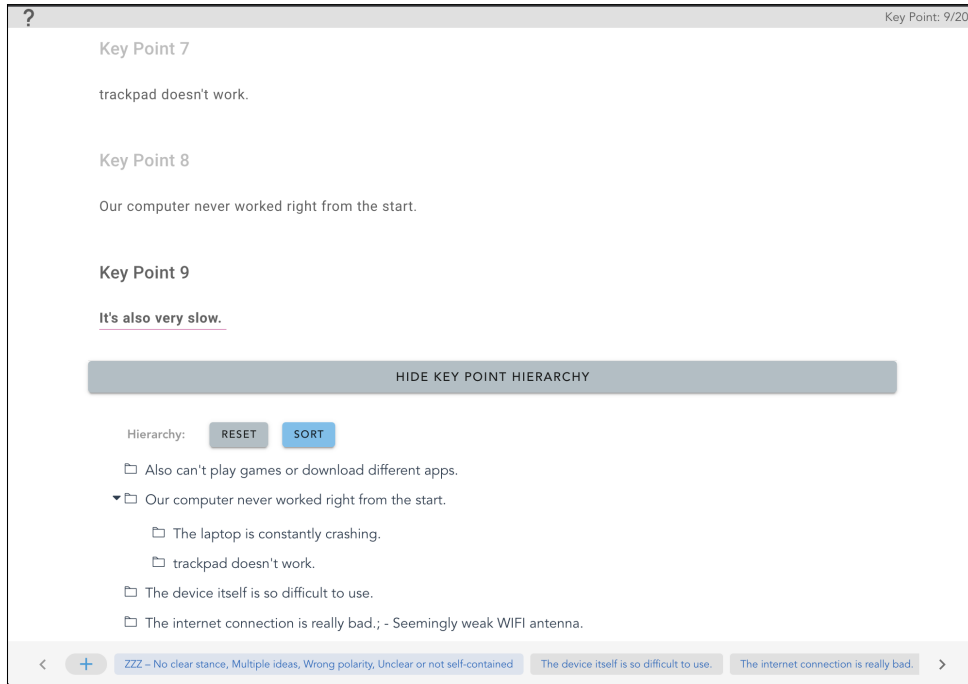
?

Key Point: 9/20

Key Point 7

trackpad doesn't work.

Key Point 8

Our computer never worked right from the start.

Key Point 9

It's also very slow.

HIDE KEY POINT HIERARCHY

Hierarchy: RESET SORT

Also can't play games or download different apps.

Our computer never worked right from the start.

The laptop is constantly crashing.

trackpad doesn't work.

The device itself is so difficult to use.

The internet connection is really bad.; - Seemingly weak WIFI antenna.

< + ZZZ – No clear stance, Multiple ideas, Wrong polarity, Unclear or not self-contained The device itself is so difficult to use. The internet connection is really bad. >